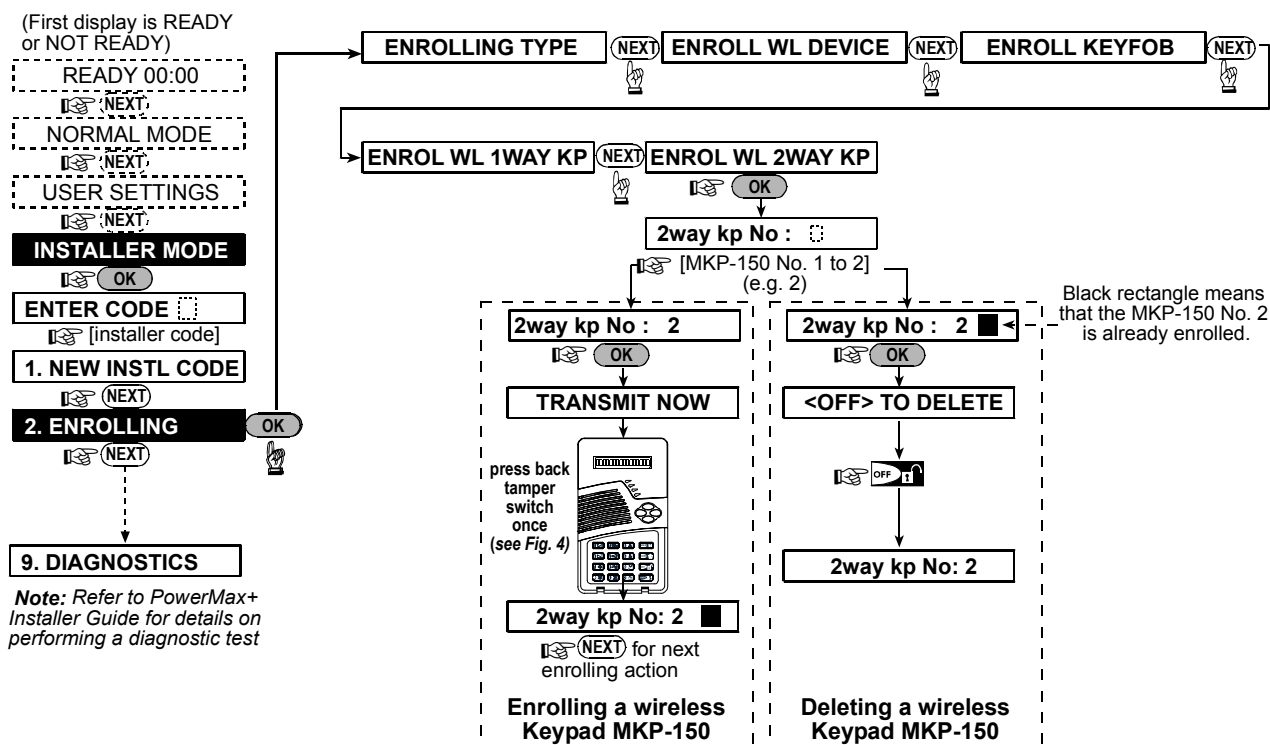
(First display is READY or NOT READY)

READY 00:00

NEXT

NORMAL MODE

NEXT

USER SETTINGS

NEXT

INSTALLER MODE

OK

ENTER CODE

[installer code]

1. NEW INSTL CODE

NEXT

2. ENROLLING

OK

NEXT

9. DIAGNOSTICS

*Note: Refer to PowerMax+ Installer Guide for details on performing a diagnostic test*

ENROLLING TYPE

NEXT

ENROLL WL DEVICE

NEXT

ENROLL KEYFOB

NEXT

ENROL WL 1WAY KP

NEXT

ENROL WL 2WAY KP

OK

2way kp No :

[MKP-150 No. 1 to 2] (e.g. 2)

Black rectangle means that the MKP-150 No. 2 is already enrolled.

2way kp No : 2

OK

TRANSMIT NOW

press back tamper switch once (*see Fig. 4*)

2way kp No: 2

NEXT for next enrolling action

Enrolling a wireless Keypad MKP-150

2way kp No : 2

OK

<OFF> TO DELETE

OFF

2way kp No: 2

Deleting a wireless Keypad MKP-150